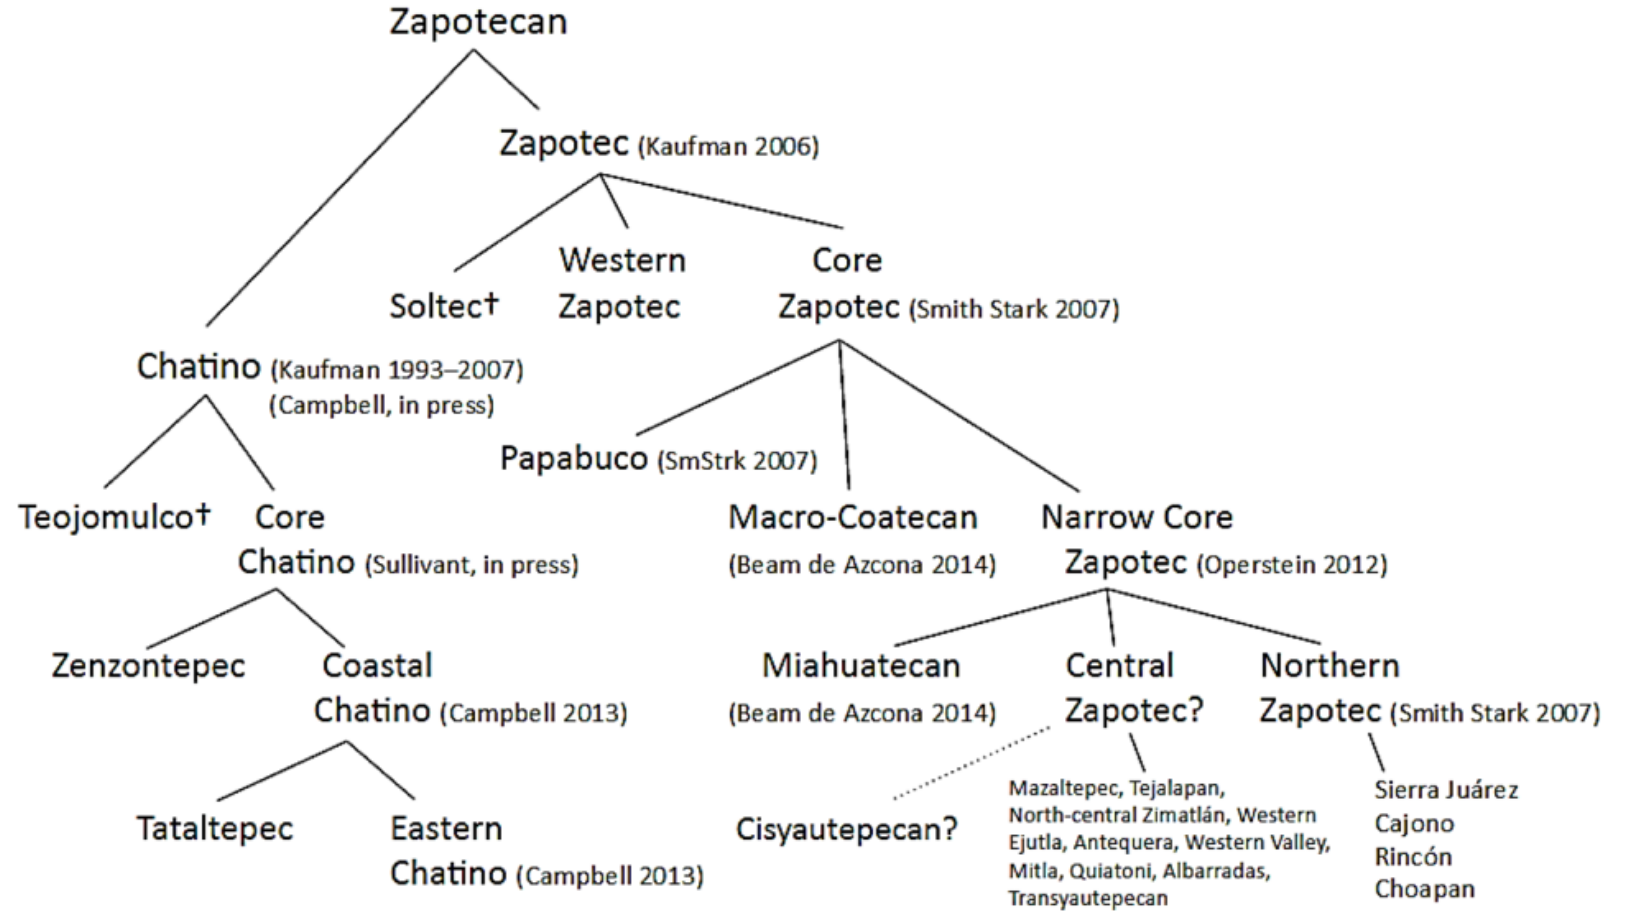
Zapotecan

Zapotec (Kaufman 2006)

Soltec† Western Zapotec Core Zapotec (Smith Stark 2007)

Chatino (Kaufman 1993–2007) (Campbell, in press)

Papabuco (SmStrk 2007)

Teojomulco† Core Chatino (Sullivant, in press)

Macro-Coatecan (Beam de Azcona 2014)

Narrow Core Zapotec (Operstein 2012)

Zenzontepec Coastal Chatino (Campbell 2013)

Miahuatecan (Beam de Azcona 2014)

Central Zapotec?

Northern Zapotec (Smith Stark 2007)

Tataltepec Eastern Chatino (Campbell 2013)

Cisyautepecan?

Mazaltepec, Tejalapan, North-central Zimatlán, Western Ejutla, Antequera, Western Valley, Mitla, Quiatoni, Albarradas, Transyautepecan

Sierra Juárez
Cajono
Rincón
Choapan